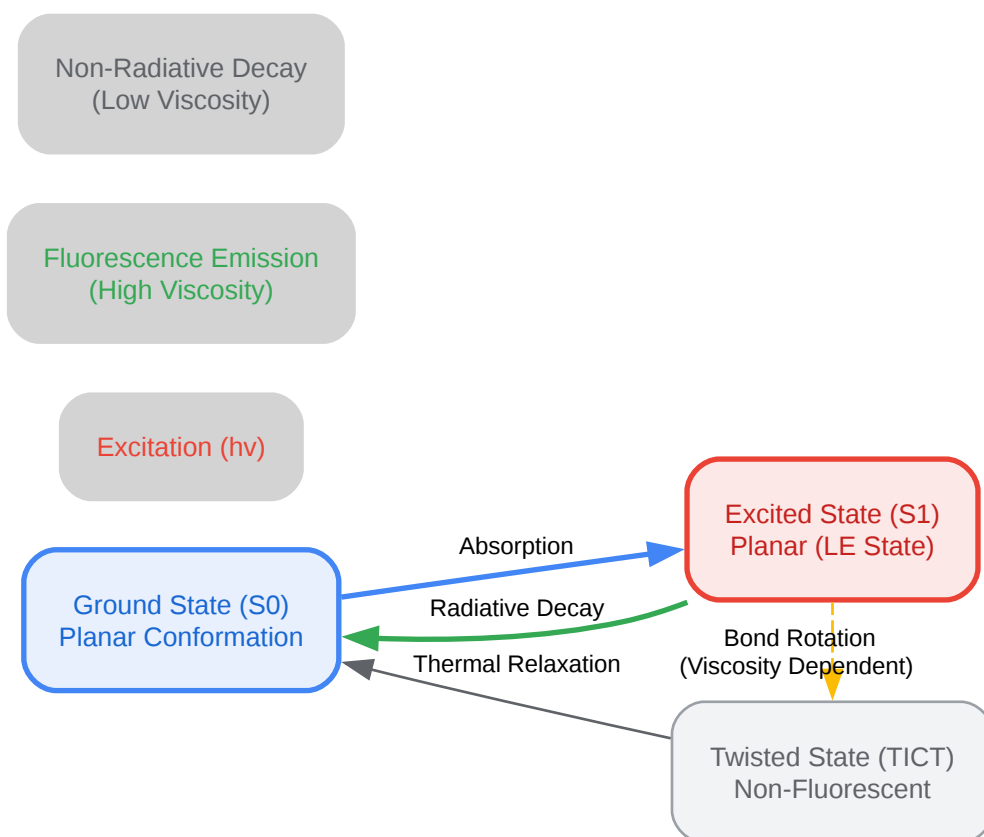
Non-Radiative Decay
(Low Viscosity)

Fluorescence Emission
(High Viscosity)

Excitation (hv)

Excited State (S1)
Planar (LE State)

Absorption

Ground State (S0)
Planar Conformation

Radiative Decay

Bond Rotation
(Viscosity Dependent)

Thermal Relaxation

Twisted State (TICT)
Non-Fluorescent